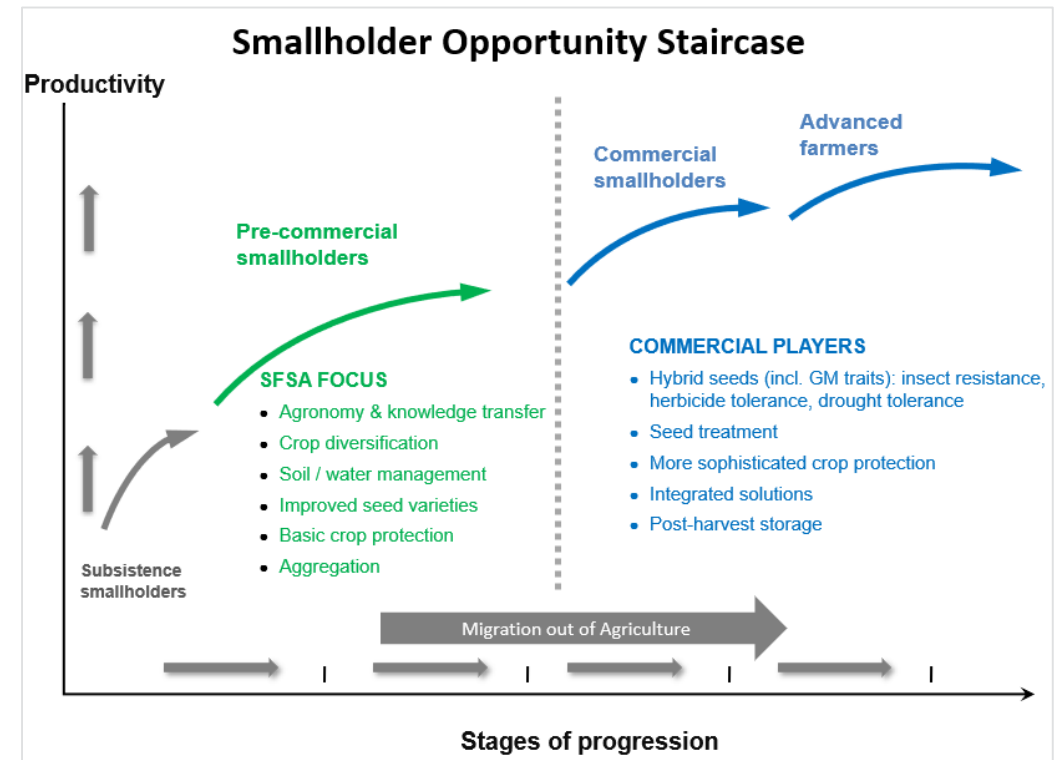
Smallholder Opportunity Staircase

Productivity

Advanced farmers

Commercial smallholders

Pre-commercial smallholders

SFSA FOCUS
- Agronomy & knowledge transfer
- Crop diversification
- Soil / water management
- Improved seed varieties
- Basic crop protection
- Aggregation

COMMERCIAL PLAYERS
- Hybrid seeds (incl. GM traits): insect resistance, herbicide tolerance, drought tolerance
- Seed treatment
- More sophisticated crop protection
- Integrated solutions
- Post-harvest storage

Subsistence smallholders

Migration out of Agriculture

Stages of progression